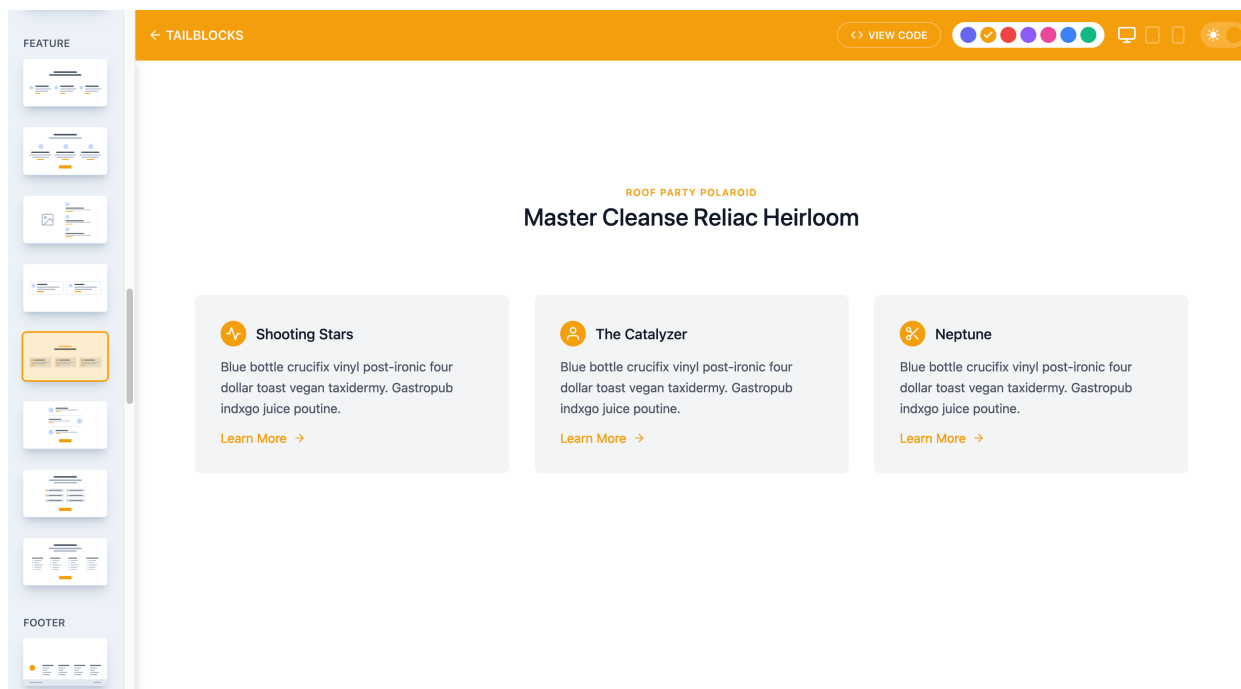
FEATURE

FOOTER

← TAILBLOCKS

<> VIEW CODE

ROOF PARTY POLAROID

Master Cleanse Reliac Heirloom

Shooting Stars

Blue bottle crucifix vinyl post-ironic four dollar toast vegan taxidermy. Gastropub indxgo juice poutine.

Learn More →

The Catalyzer

Blue bottle crucifix vinyl post-ironic four dollar toast vegan taxidermy. Gastropub indxgo juice poutine.

Learn More →

Neptune

Blue bottle crucifix vinyl post-ironic four dollar toast vegan taxidermy. Gastropub indxgo juice poutine.

Learn More →